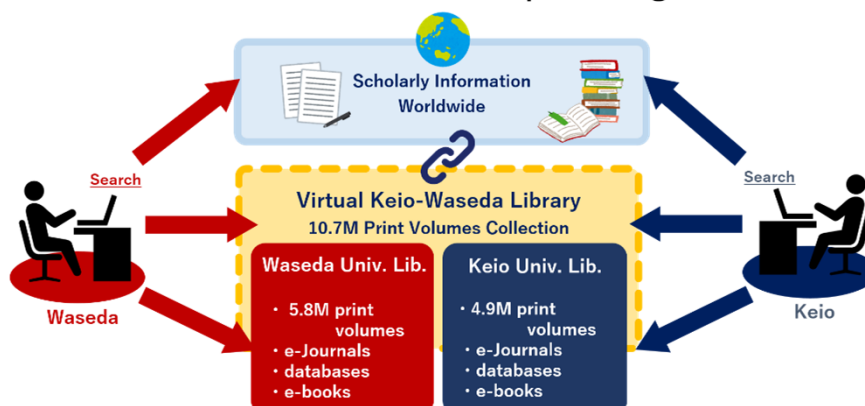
Scholarly Information Worldwide

Search

Search

Virtual Keio-Waseda Library
10.7M Print Volumes Collection

Waseda Univ. Lib.
・ 5.8M print volumes
・e-Journals
・databases
・e-books

Keio Univ. Lib.
・4.9M print volumes
・e-Journals
・databases
・e-books

Waseda

Keio